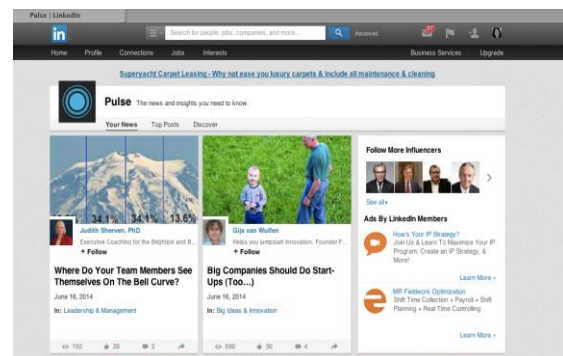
Pulse | LinkedIn

in

Search for people, jobs, companies, and more...

Advanced

Home Profile Connections Jobs Interests

Business Services Upgrade

Superyacht Carpet Leasing - Why not ease you luxury carpets & include all maintenance & cleaning

Pulse The news and insights you need to know.

Your News Top Posts Discover

34.1% 34.1% 13.6%

Judith Sherven, PhD

Executive Coaching for the Brightest and B...

+ Follow

Where Do Your Team Members See Themselves On The Bell Curve?

June 16, 2014

In: Leadership & Management

192 20 2

Gijs van Wulfen

Helps you jumpstart innovation. Founder F...

+ Follow

Big Companies Should Do Start-Ups (Too...)

June 16, 2014

In: Big Ideas & Innovation

590 30 4

Follow More Influencers

See all »

Ads By LinkedIn Members

How's Your IP Strategy?

Join Us & Learn To Maximize Your IP Program, Create an IP Strategy, & More!

Learn More »

MR Fieldwork Optimization

Shift Time Collection » Payroll » Shift Planning » Real Time Controlling

Learn More »